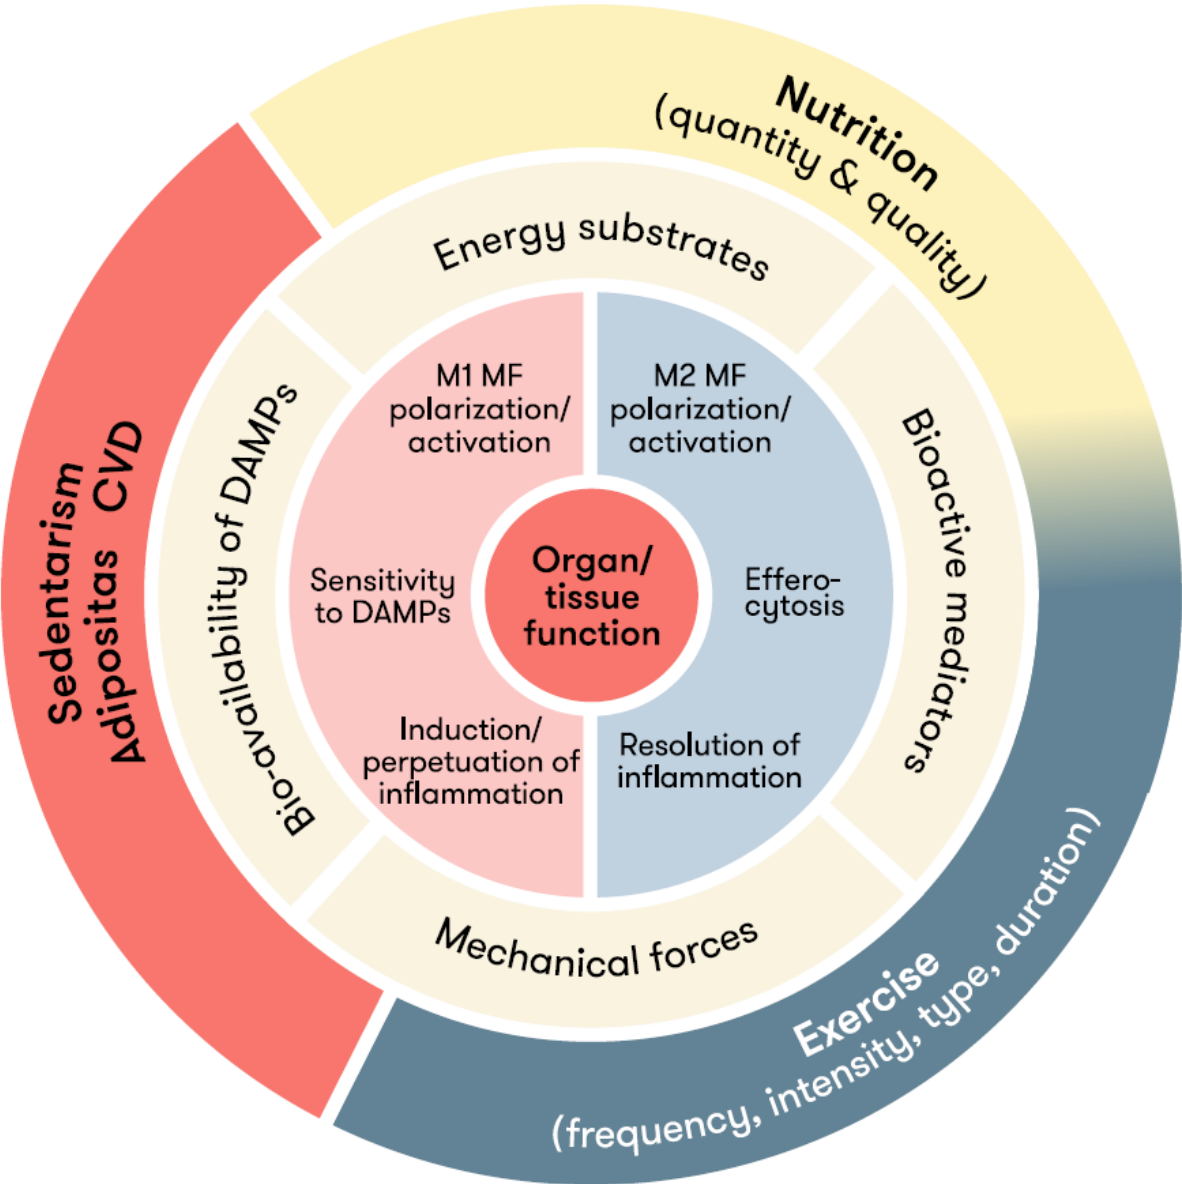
Nutrition
(quantity & quality)

Sedentarism
Adipositas CVD

Energy substrates

Bio-availability of DAMPs

Bioactive mediators

M1 MF polarization/ activation

M2 MF polarization/ activation

Sensitivity to DAMPs

Organ/ tissue function

Effero-cytosis

Induction/ perpetuation of inflammation

Resolution of inflammation

Mechanical forces

Exercise
(frequency, intensity, type, duration)